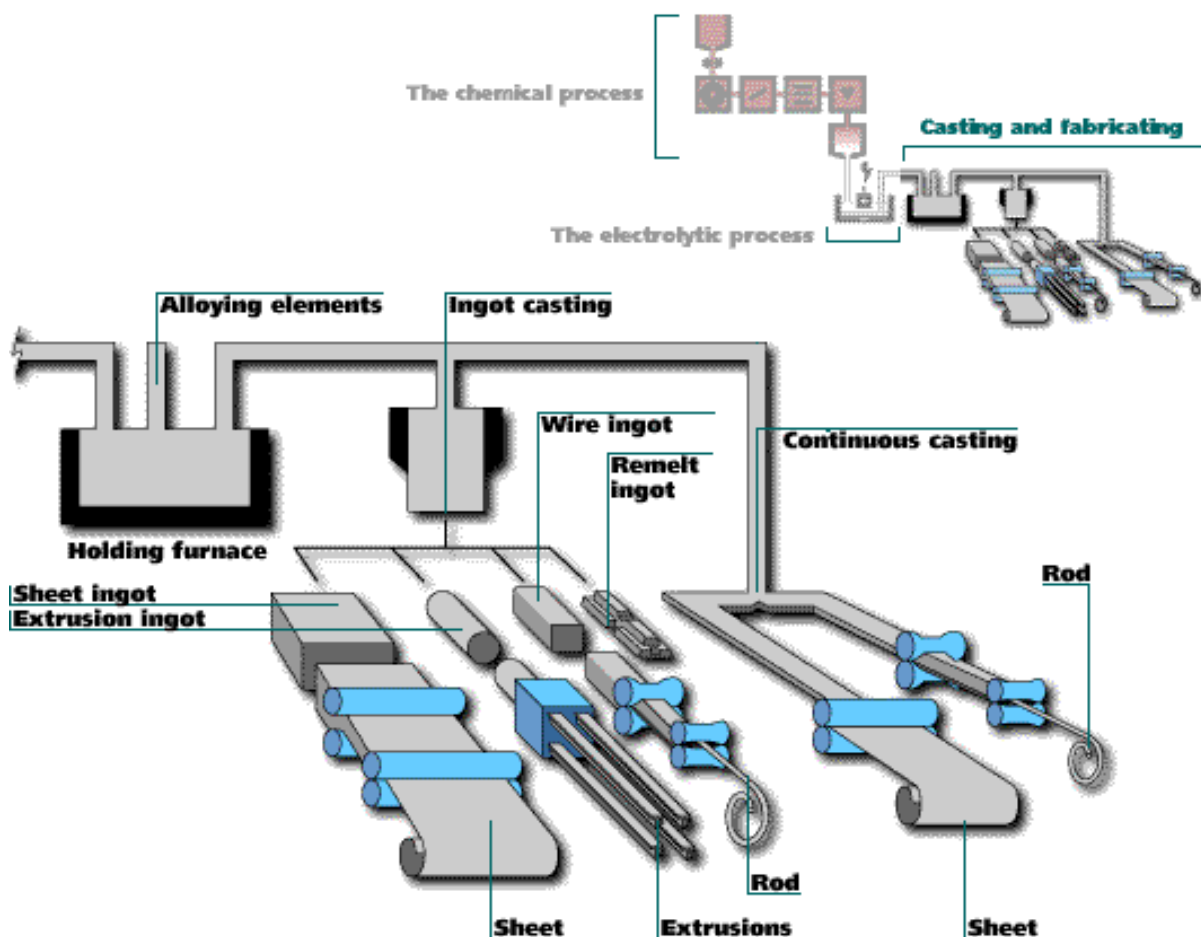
The chemical process

Casting and fabricating

The electrolytic process

Alloying elements

Ingot casting

Wire ingot

Remelt ingot

Continuous casting

Holding furnace

Sheet ingot

Extrusion ingot

Rod

Rod

Sheet

Extrusions

Sheet